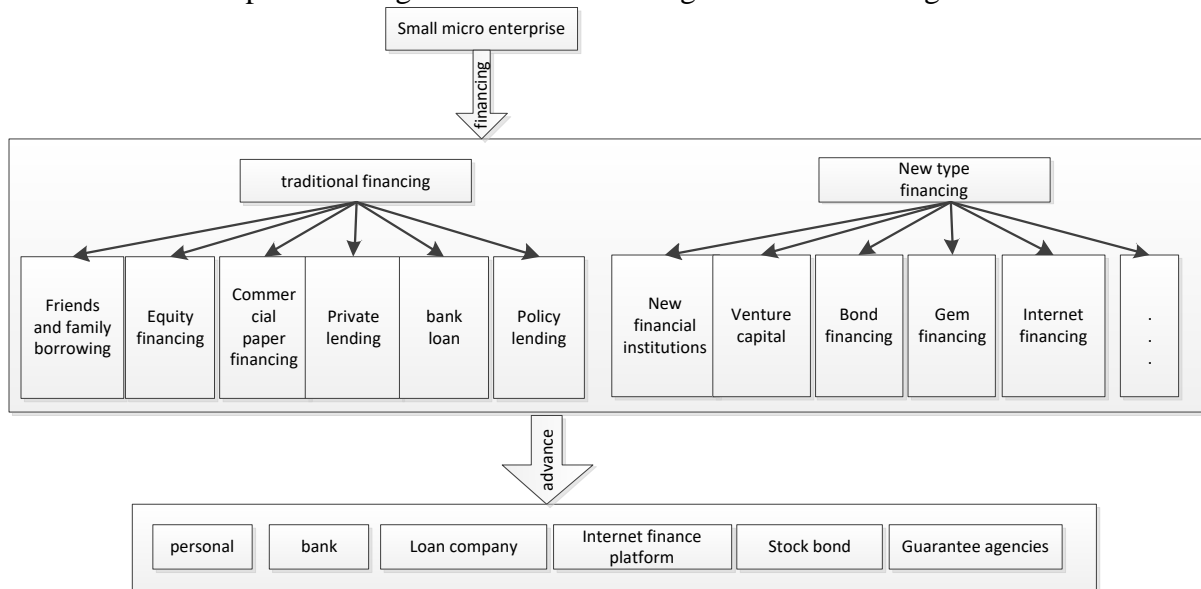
Small micro enterprise

financing

traditional financing

Friends and family borrowing

Equity financing

Commercial paper financing

Private lending

bank loan

Policy lending

New type financing

New financial institutions

Venture capital

Bond financing

Gem financing

Internet financing

. . .

advance

personal

bank

Loan company

Internet finance platform

Stock bond

Guarantee agencies